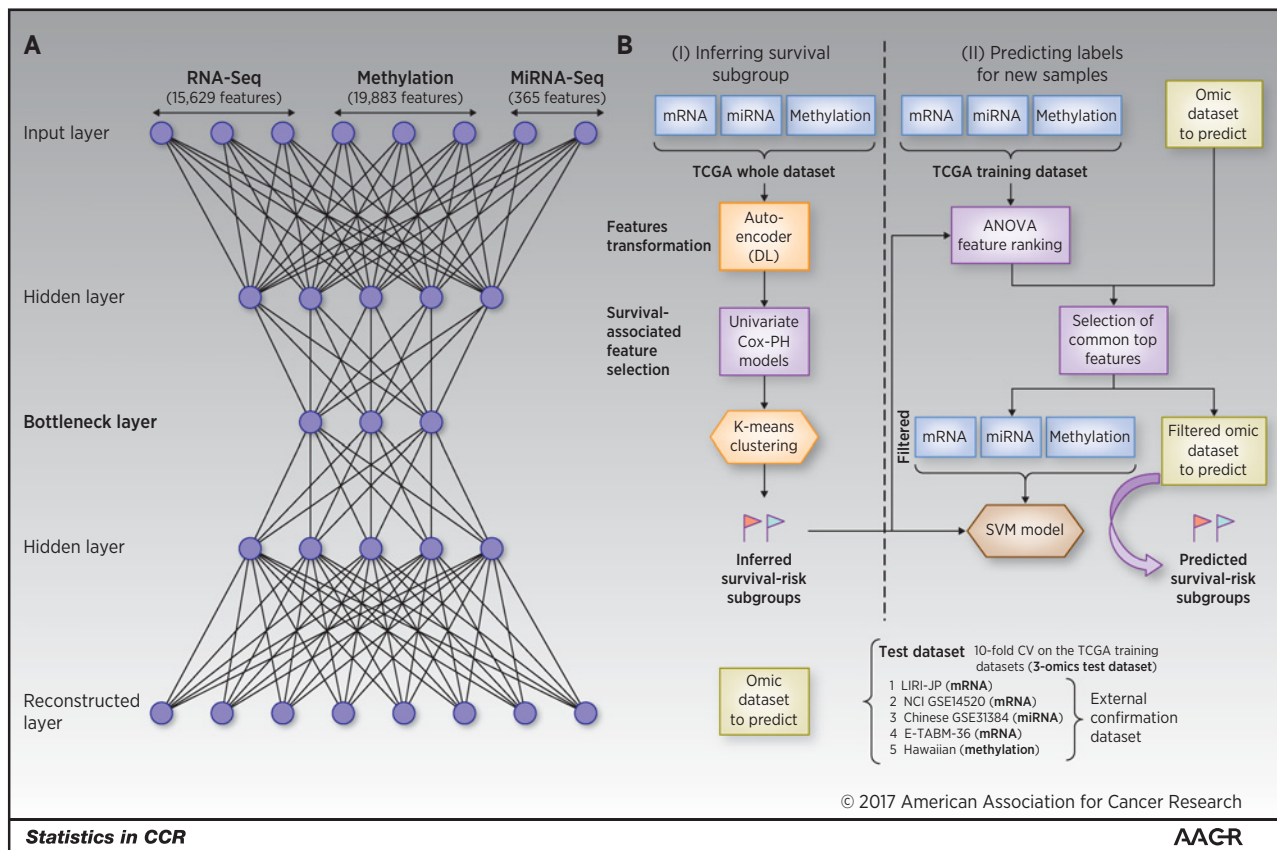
A

RNA-Seq (15,629 features)

Methylation (19,883 features)

MiRNA-Seq (365 features)

Input layer

Hidden layer

Bottleneck layer

Hidden layer

Reconstructed layer

B

(I) Inferring survival subgroup

mRNA miRNA Methylation

TCGA whole dataset

Features transformation

Auto-encoder (DL)

Survival-associated feature selection

Univariate Cox-PH models

K-means clustering

Inferred survival-risk subgroups

(II) Predicting labels for new samples

mRNA miRNA Methylation

TCGA training dataset

Omic dataset to predict

ANOVA feature ranking

Selection of common top features

Filtered

mRNA miRNA Methylation

Filtered omic dataset to predict

SVM model

Predicted survival-risk subgroups

Omic dataset to predict

Test dataset 10-fold CV on the TCGA training datasets (3-omics test dataset)

1 LIRI-JP (mRNA)
2 NCI GSE14520 (mRNA)
3 Chinese GSE31384 (miRNA)
4 E-TABM-36 (mRNA)
5 Hawaiian (methylation)

External confirmation dataset

© 2017 American Association for Cancer Research

Statistics in CCR

AACR